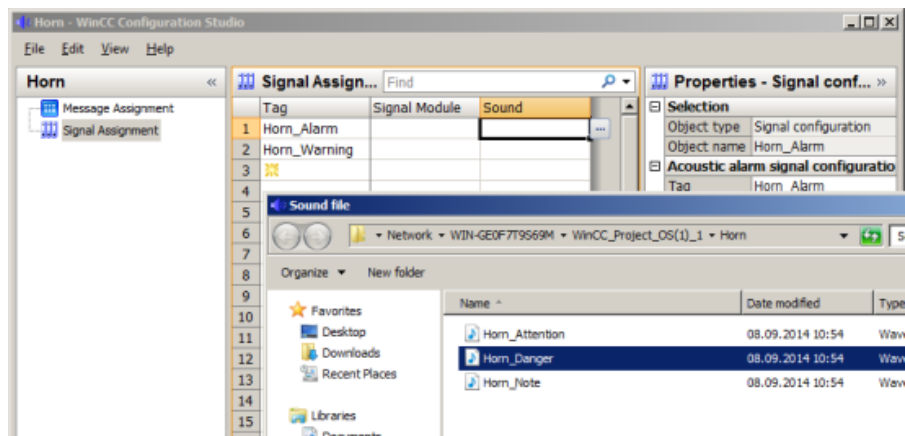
Horn - WinCC Configuration Studio

File Edit View Help

Horn «

Message Assignment
Signal Assignment

Signal Assign... Find

| | Tag | Signal Module | Sound |
|---|---|---|---|
| 1 | Horn_Alarm | | |
| 2 | Horn_Warning | | |
| 3 | | | |
| 4 | | | |
| 5 | | | |
| 6 | | | |
| 7 | | | |
| 8 | | | |
| 9 | | | |
| 10 | | | |
| 11 | | | |
| 12 | | | |
| 13 | | | |
| 14 | | | |
| 15 | | | |

Properties - Signal conf... »

| Selection | |
|---|---|
| Object type | Signal configuration |
| Object name | Horn_Alarm |
| Acoustic alarm signal configuratio | |
| Tag | Horn_Alarm |

Sound file

▸ Network ▸ WIN-GE0F7T9S69M ▸ WinCC_Project_OS(1)_1 ▸ Horn

Organize ▾ New folder

Favorites
Desktop
Downloads
Recent Places

Libraries
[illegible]

| Name | Date modified | Type |
|---|---|---|
| Horn_Attention | 08.09.2014 10:54 | Wav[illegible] |
| Horn_Danger | 08.09.2014 10:54 | Wav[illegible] |
| Horn_Note | 08.09.2014 10:54 | Wav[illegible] |